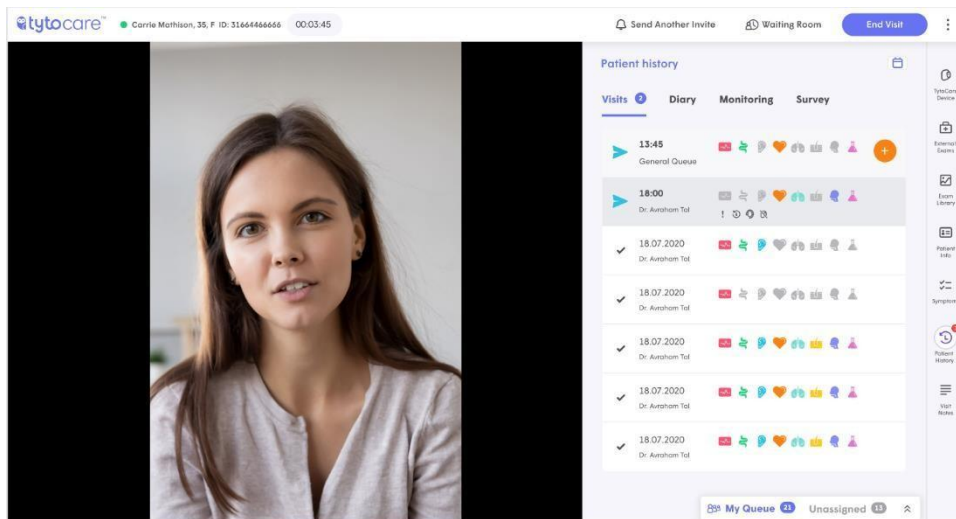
tytocare™ Carrie Mathison, 35, F ID: 31664466666 00:03:45

Send Another Invite Waiting Room End Visit

Patient history

Visits 2 Diary Monitoring Survey

13:45
General Queue

18:00
Dr. Avraham Tal

18.07.2020
Dr. Avraham Tal

18.07.2020
Dr. Avraham Tal

18.07.2020
Dr. Avraham Tal

18.07.2020
Dr. Avraham Tal

18.07.2020
Dr. Avraham Tal

TytoCare Device

External Exams

Exam Library

Patient Info

Symptoms

Patient History

Visit Notes

My Queue 21 Unassigned 13